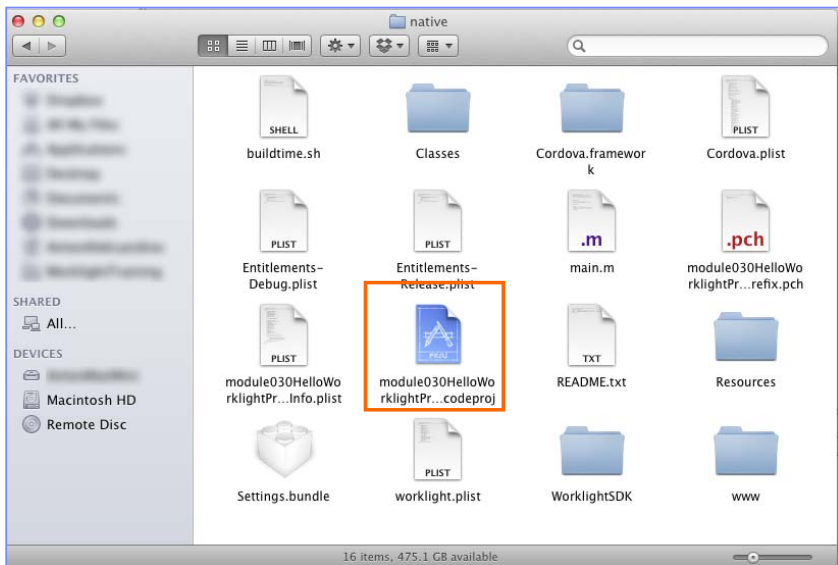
native

FAVORITES
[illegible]
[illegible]
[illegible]
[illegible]
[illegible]
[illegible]
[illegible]
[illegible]

SHARED
All...

DEVICES
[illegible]
Macintosh HD
Remote Disc

SHELL
buildtime.sh

Classes

Cordova.framework

PLIST
Cordova.plist

PLIST
Entitlements-Debug.plist

PLIST
Entitlements-Release.plist

.m
main.m

.pch
module030HelloWorklightPr...refix.pch

PLIST
module030HelloWorklightPr...Info.plist

PROJ
module030HelloWorklightPr...codeproj

TXT
README.txt

Resources

Settings.bundle

PLIST
worklight.plist

WorklightSDK

www

16 items, 475.1 GB available